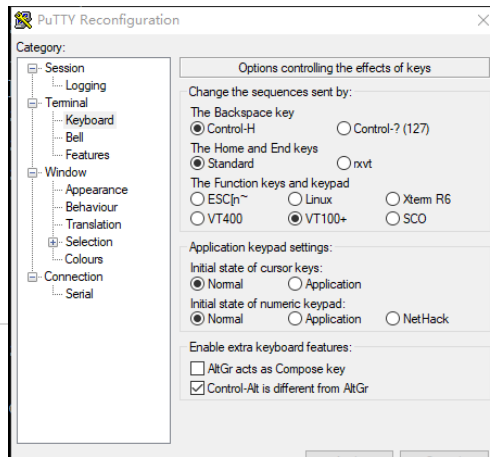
PuTTY Reconfiguration

Category:

Session
Logging
Terminal
Keyboard
Bell
Features
Window
Appearance
Behaviour
Translation
Selection
Colours
Connection
Serial

Options controlling the effects of keys

Change the sequences sent by:
The Backspace key
Control-H
Control-? (127)
The Home and End keys
Standard
rxvt
The Function keys and keypad
ESC[n~
Linux
Xterm R6
VT400
VT100+
SCO

Application keypad settings:
Initial state of cursor keys:
Normal
Application
Initial state of numeric keypad:
Normal
Application
NetHack

Enable extra keyboard features:
AltGr acts as Compose key
Control-Alt is different from AltGr